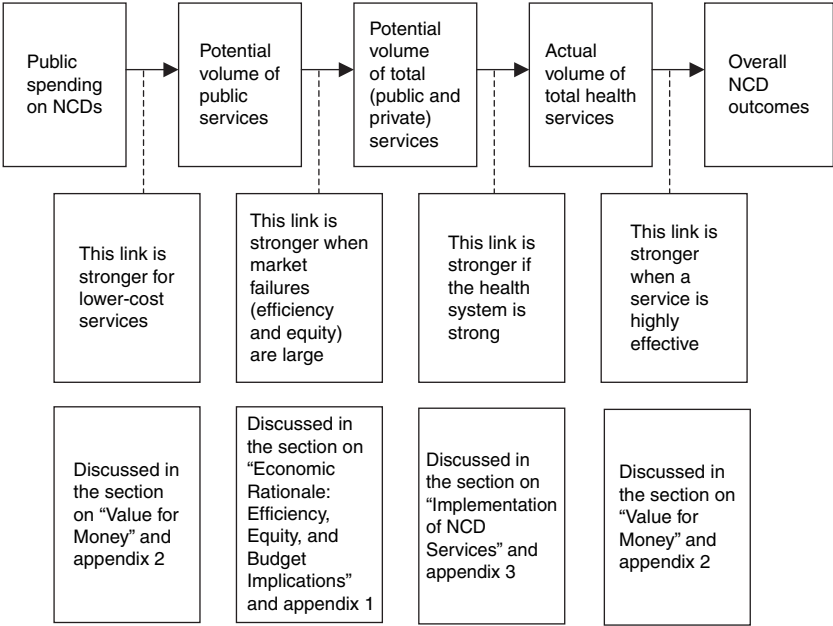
Public spending on NCDs

Potential volume of public services

Potential volume of total (public and private) services

Actual volume of total health services

Overall NCD outcomes

This link is stronger for lower-cost services

This link is stronger when market failures (efficiency and equity) are large

This link is stronger if the health system is strong

This link is stronger when a service is highly effective

Discussed in the section on "Value for Money" and appendix 2

Discussed in the section on "Economic Rationale: Efficiency, Equity, and Budget Implications" and appendix 1

Discussed in the section on "Implementation of NCD Services" and appendix 3

Discussed in the section on "Value for Money" and appendix 2